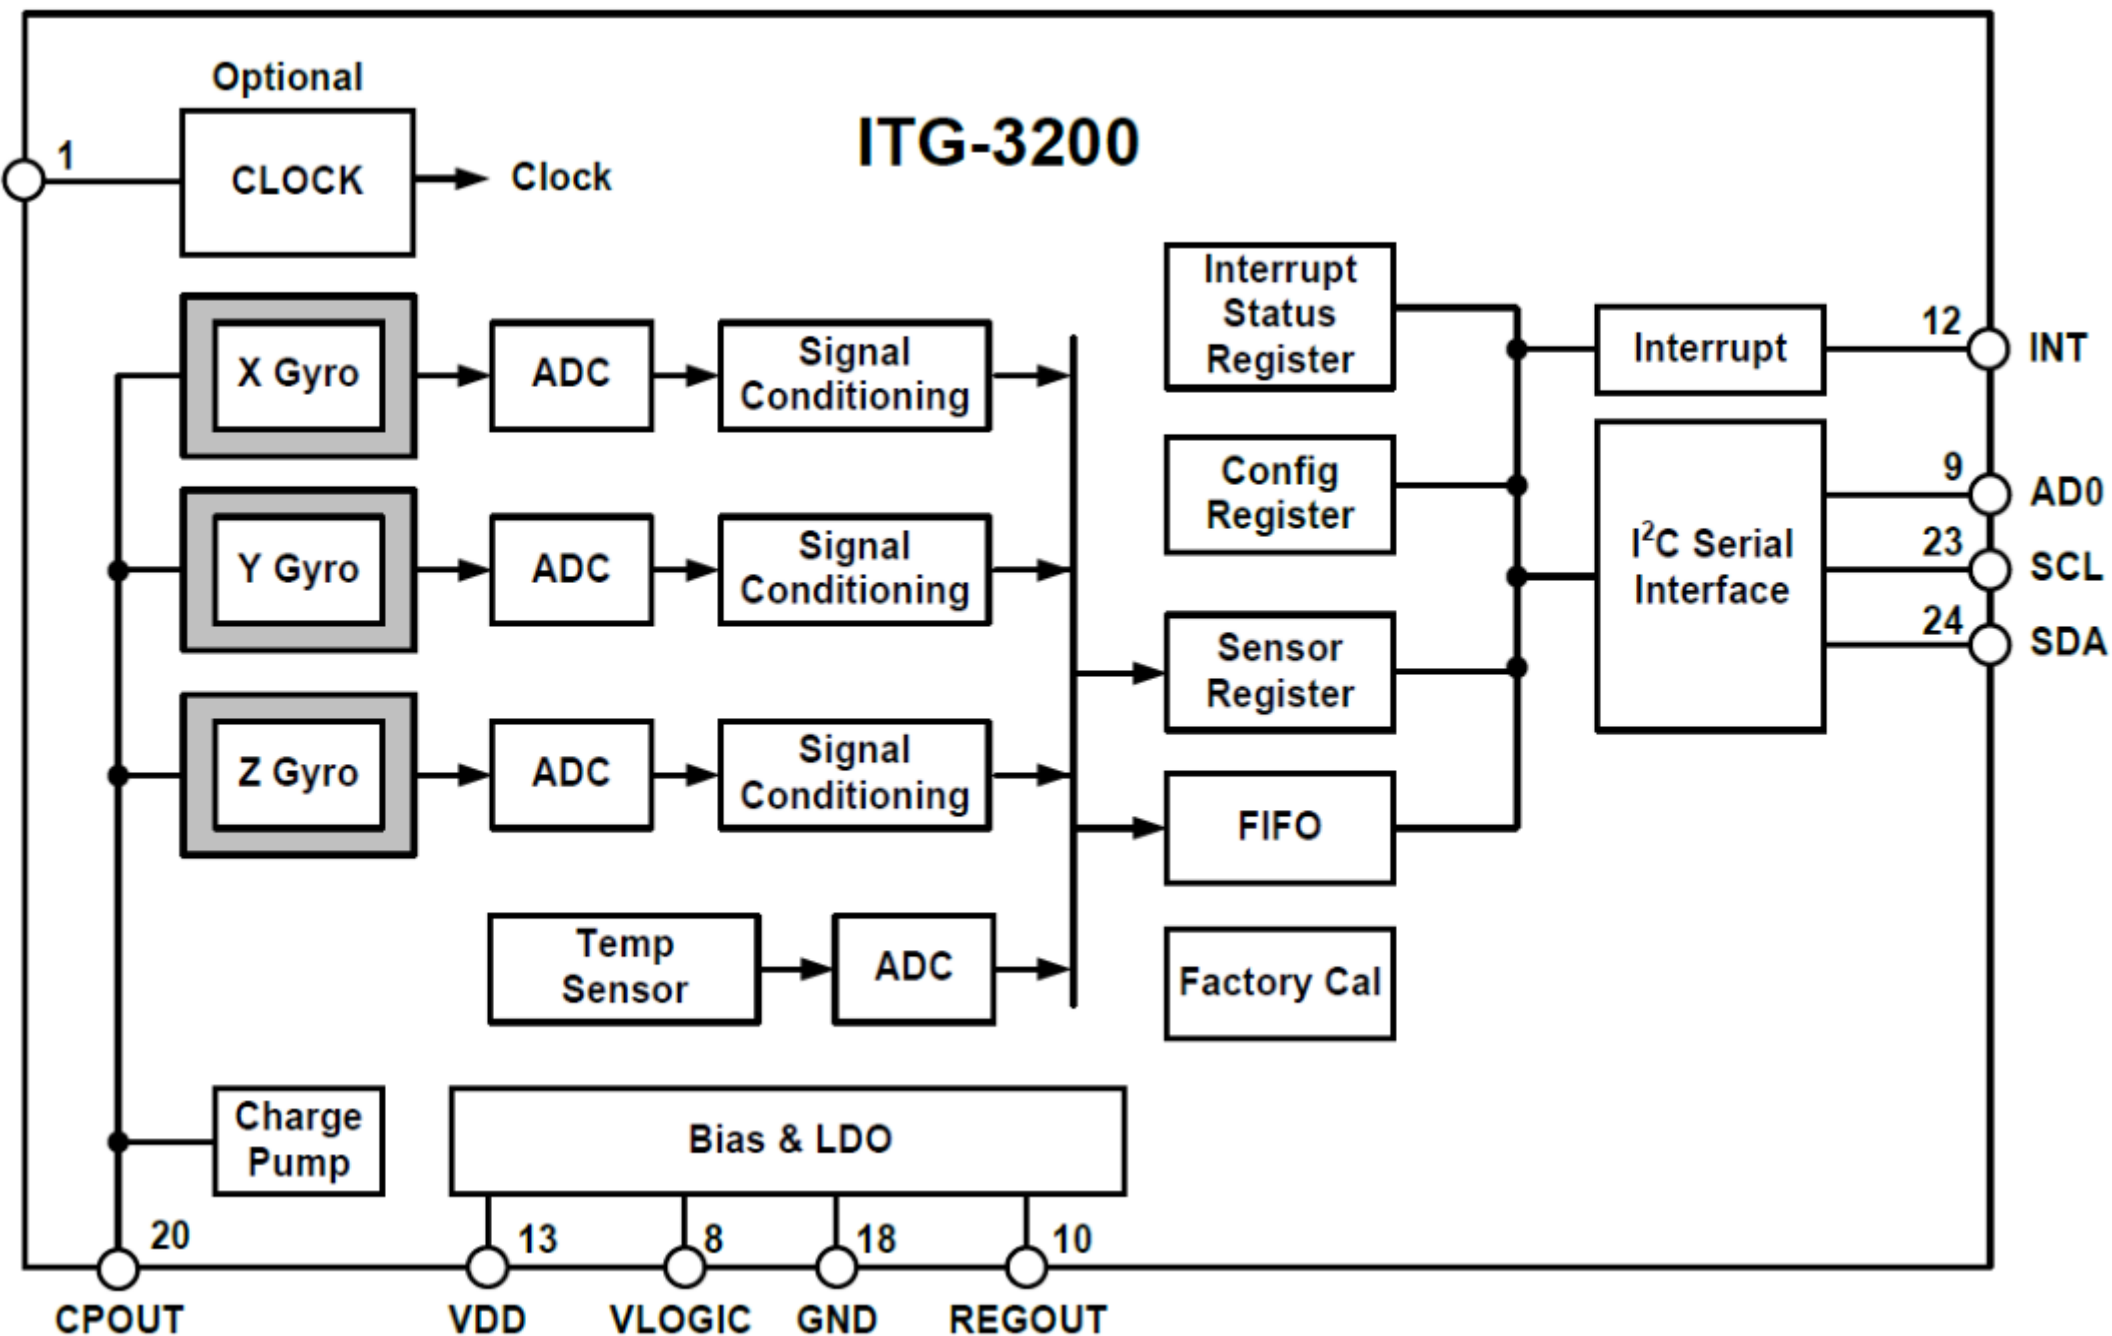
Optional

1

CLOCK

Clock

ITG-3200

Interrupt Status Register

X Gyro

ADC

Signal Conditioning

Interrupt

12

INT

Config Register

9

AD0

$I^2C$ Serial Interface

23

SCL

Y Gyro

ADC

Signal Conditioning

24

SDA

Sensor Register

Z Gyro

ADC

Signal Conditioning

FIFO

Temp Sensor

ADC

Factory Cal

Charge Pump

Bias & LDO

20

13

8

18

10

CPOUT

VDD

VLOGIC

GND

REGOUT